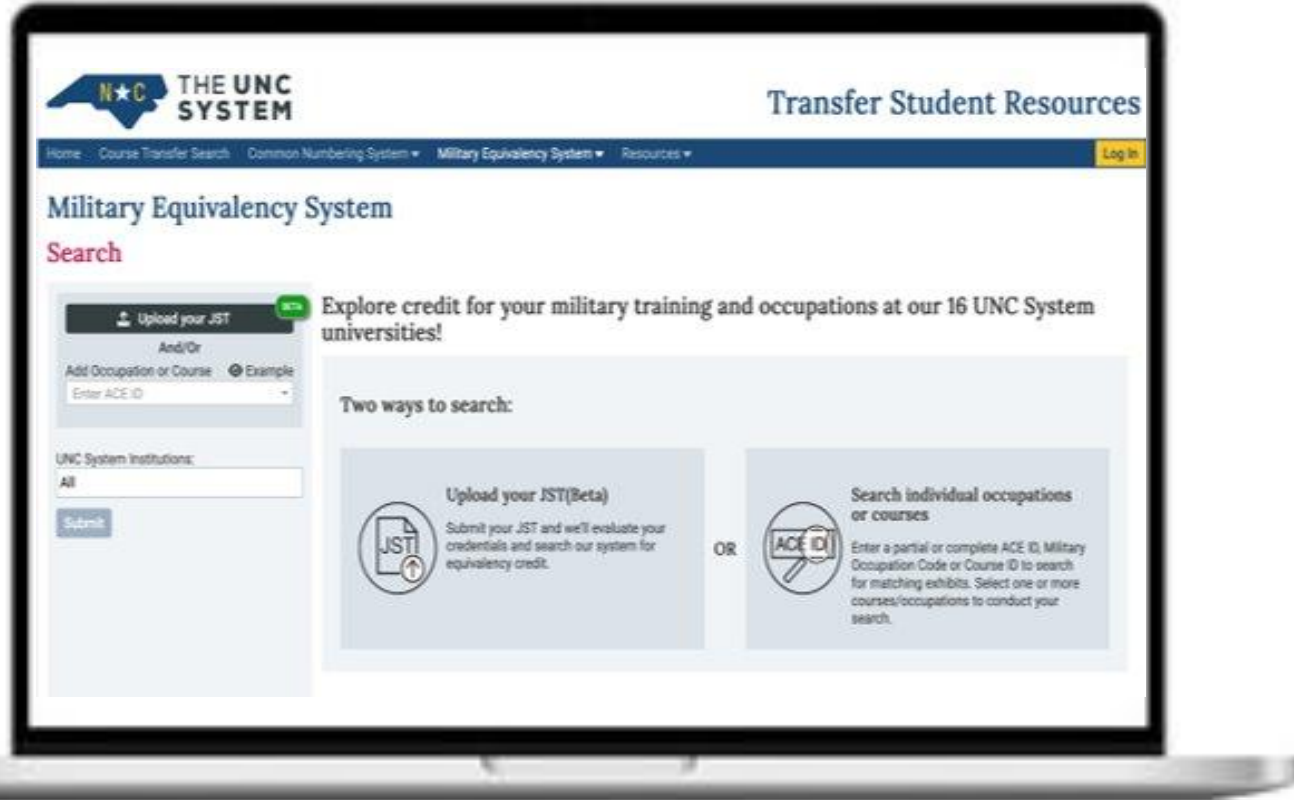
N★C THE UNC SYSTEM

Transfer Student Resources

Home Course Transfer Search Common Numbering System ▾ Military Equivalency System ▾ Resources ▾

Log In

Military Equivalency System

Search

Upload your JST

BETA

And/Or

Add Occupation or Course

Example

Enter ACE ID

UNC System Institutions:

All

Submit

Explore credit for your military training and occupations at our 16 UNC System universities!

Two ways to search:

JST

Upload your JST(Beta)

Submit your JST and we'll evaluate your credentials and search our system for equivalency credit.

OR

ACE ID

Search individual occupations or courses

Enter a partial or complete ACE ID, Military Occupation Code or Course ID to search for matching exhibits. Select one or more courses/occupations to conduct your search.